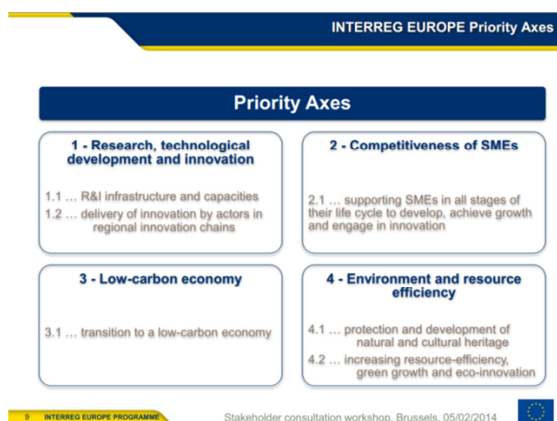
INTERREG EUROPE Priority Axes

Priority Axes

1 - Research, technological development and innovation

1.1 … R&I infrastructure and capacities
1.2 … delivery of innovation by actors in regional innovation chains

2 - Competitiveness of SMEs

2.1 … supporting SMEs in all stages of their life cycle to develop, achieve growth and engage in innovation

3 - Low-carbon economy

3.1 … transition to a low-carbon economy

4 - Environment and resource efficiency

4.1 … protection and development of natural and cultural heritage
4.2 … increasing resource-efficiency, green growth and eco-innovation

9 INTERREG EUROPE PROGRAMME

Stakeholder consultation workshop, Brussels, 05/02/2014